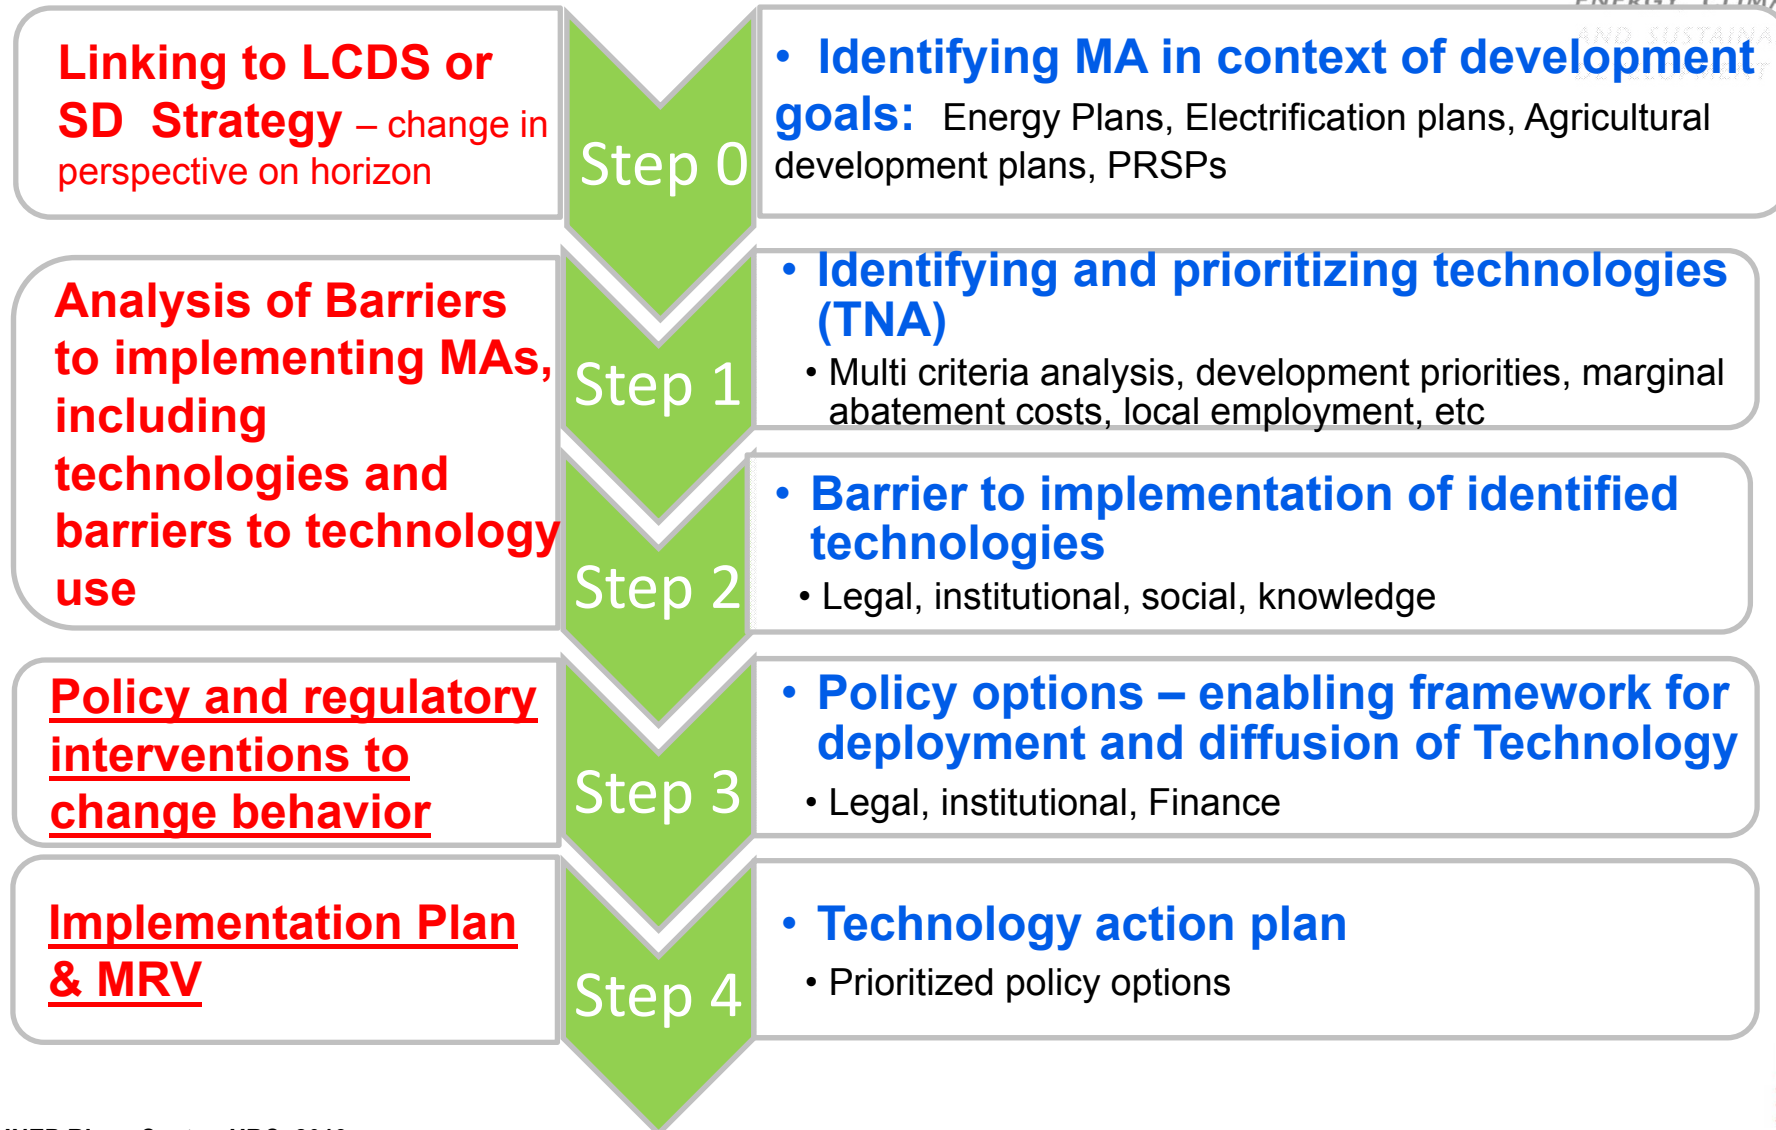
Linking to LCDS or SD Strategy – change in perspective on horizon

Step 0

• Identifying MA in context of development goals: Energy Plans, Electrification plans, Agricultural development plans, PRSPs

Analysis of Barriers to implementing MAs, including technologies and barriers to technology use

Step 1

• Identifying and prioritizing technologies (TNA)
• Multi criteria analysis, development priorities, marginal abatement costs, local employment, etc

Step 2

• Barrier to implementation of identified technologies
• Legal, institutional, social, knowledge

Policy and regulatory interventions to change behavior

Step 3

• Policy options – enabling framework for deployment and diffusion of Technology
• Legal, institutional, Finance

Implementation Plan & MRV

Step 4

• Technology action plan
• Prioritized policy options